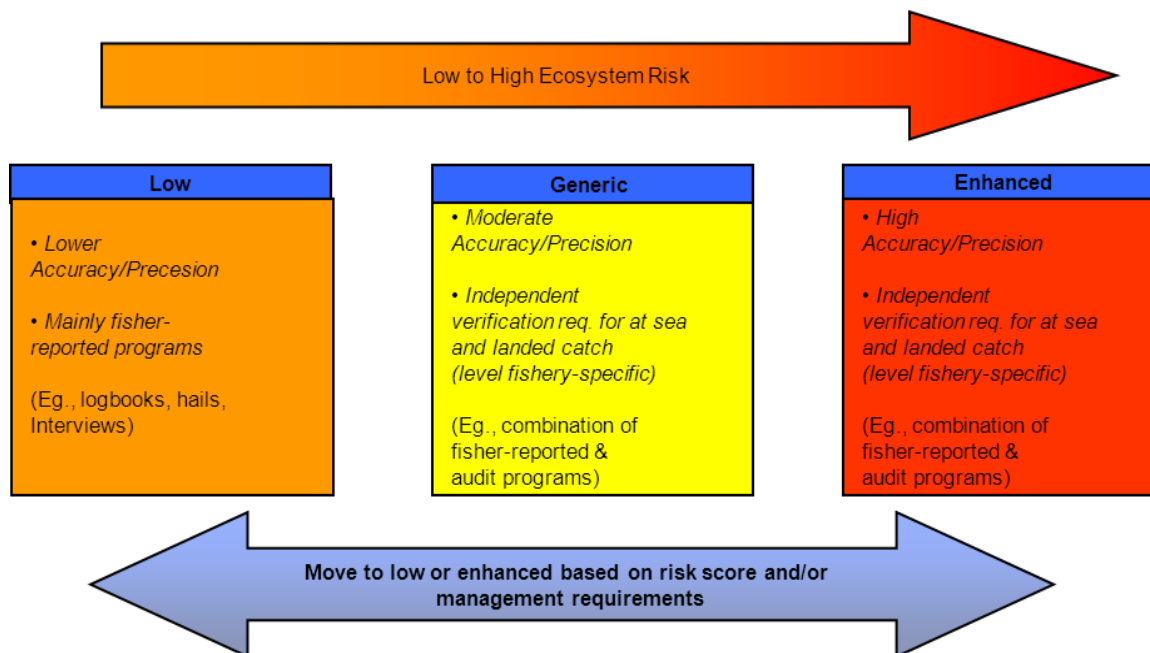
Low to High Ecosystem Risk

Low

• Lower Accuracy/Precesion

• Mainly fisher-reported programs

(Eg., logbooks, hails, Interviews)

Generic

• Moderate Accuracy/Precision

• Independent verification req. for at sea and landed catch (level fishery-specific)

(Eg., combination of fisher-reported & audit programs)

Enhanced

• High Accuracy/Precision

• Independent verification req. for at sea and landed catch (level fishery-specific)

(Eg., combination of fisher-reported & audit programs)

Move to low or enhanced based on risk score and/or management requirements